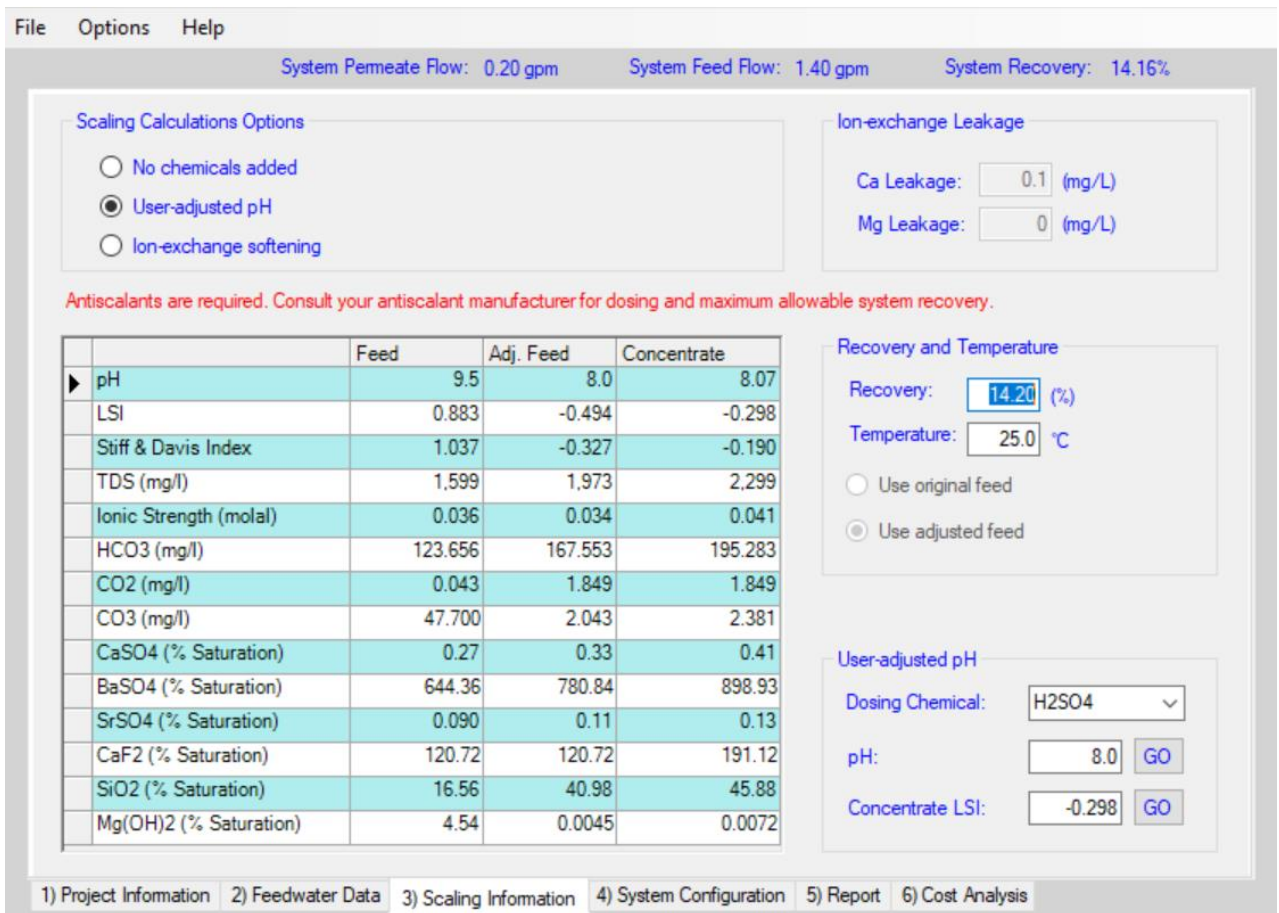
File Options Help

System Permeate Flow: 0.20 gpm System Feed Flow: 1.40 gpm System Recovery: 14.16%

Scaling Calculations Options

No chemicals added

User-adjusted pH

Ion-exchange softening

Ion-exchange Leakage

Ca Leakage: 0.1 (mg/L)

Mg Leakage: 0 (mg/L)

Antiscalants are required. Consult your antiscalant manufacturer for dosing and maximum allowable system recovery.

| | Feed | Adj. Feed | Concentrate |
|---|---|---|---|
| pH | 9.5 | 8.0 | 8.07 |
| LSI | 0.883 | -0.494 | -0.298 |
| Stiff & Davis Index | 1.037 | -0.327 | -0.190 |
| TDS (mg/l) | 1,599 | 1,973 | 2,299 |
| Ionic Strength (molal) | 0.036 | 0.034 | 0.041 |
| HCO3 (mg/l) | 123.656 | 167.553 | 195.283 |
| CO2 (mg/l) | 0.043 | 1.849 | 1.849 |
| CO3 (mg/l) | 47.700 | 2.043 | 2.381 |
| CaSO4 (% Saturation) | 0.27 | 0.33 | 0.41 |
| BaSO4 (% Saturation) | 644.36 | 780.84 | 898.93 |
| SrSO4 (% Saturation) | 0.090 | 0.11 | 0.13 |
| CaF2 (% Saturation) | 120.72 | 120.72 | 191.12 |
| SiO2 (% Saturation) | 16.56 | 40.98 | 45.88 |
| Mg(OH)2 (% Saturation) | 4.54 | 0.0045 | 0.0072 |

Recovery and Temperature

Recovery: 14.20 (%)

Temperature: 25.0 °C

Use original feed

Use adjusted feed

User-adjusted pH

Dosing Chemical: H2SO4

pH: 8.0 GO

Concentrate LSI: -0.298 GO

1) Project Information 2) Feedwater Data 3) Scaling Information 4) System Configuration 5) Report 6) Cost Analysis